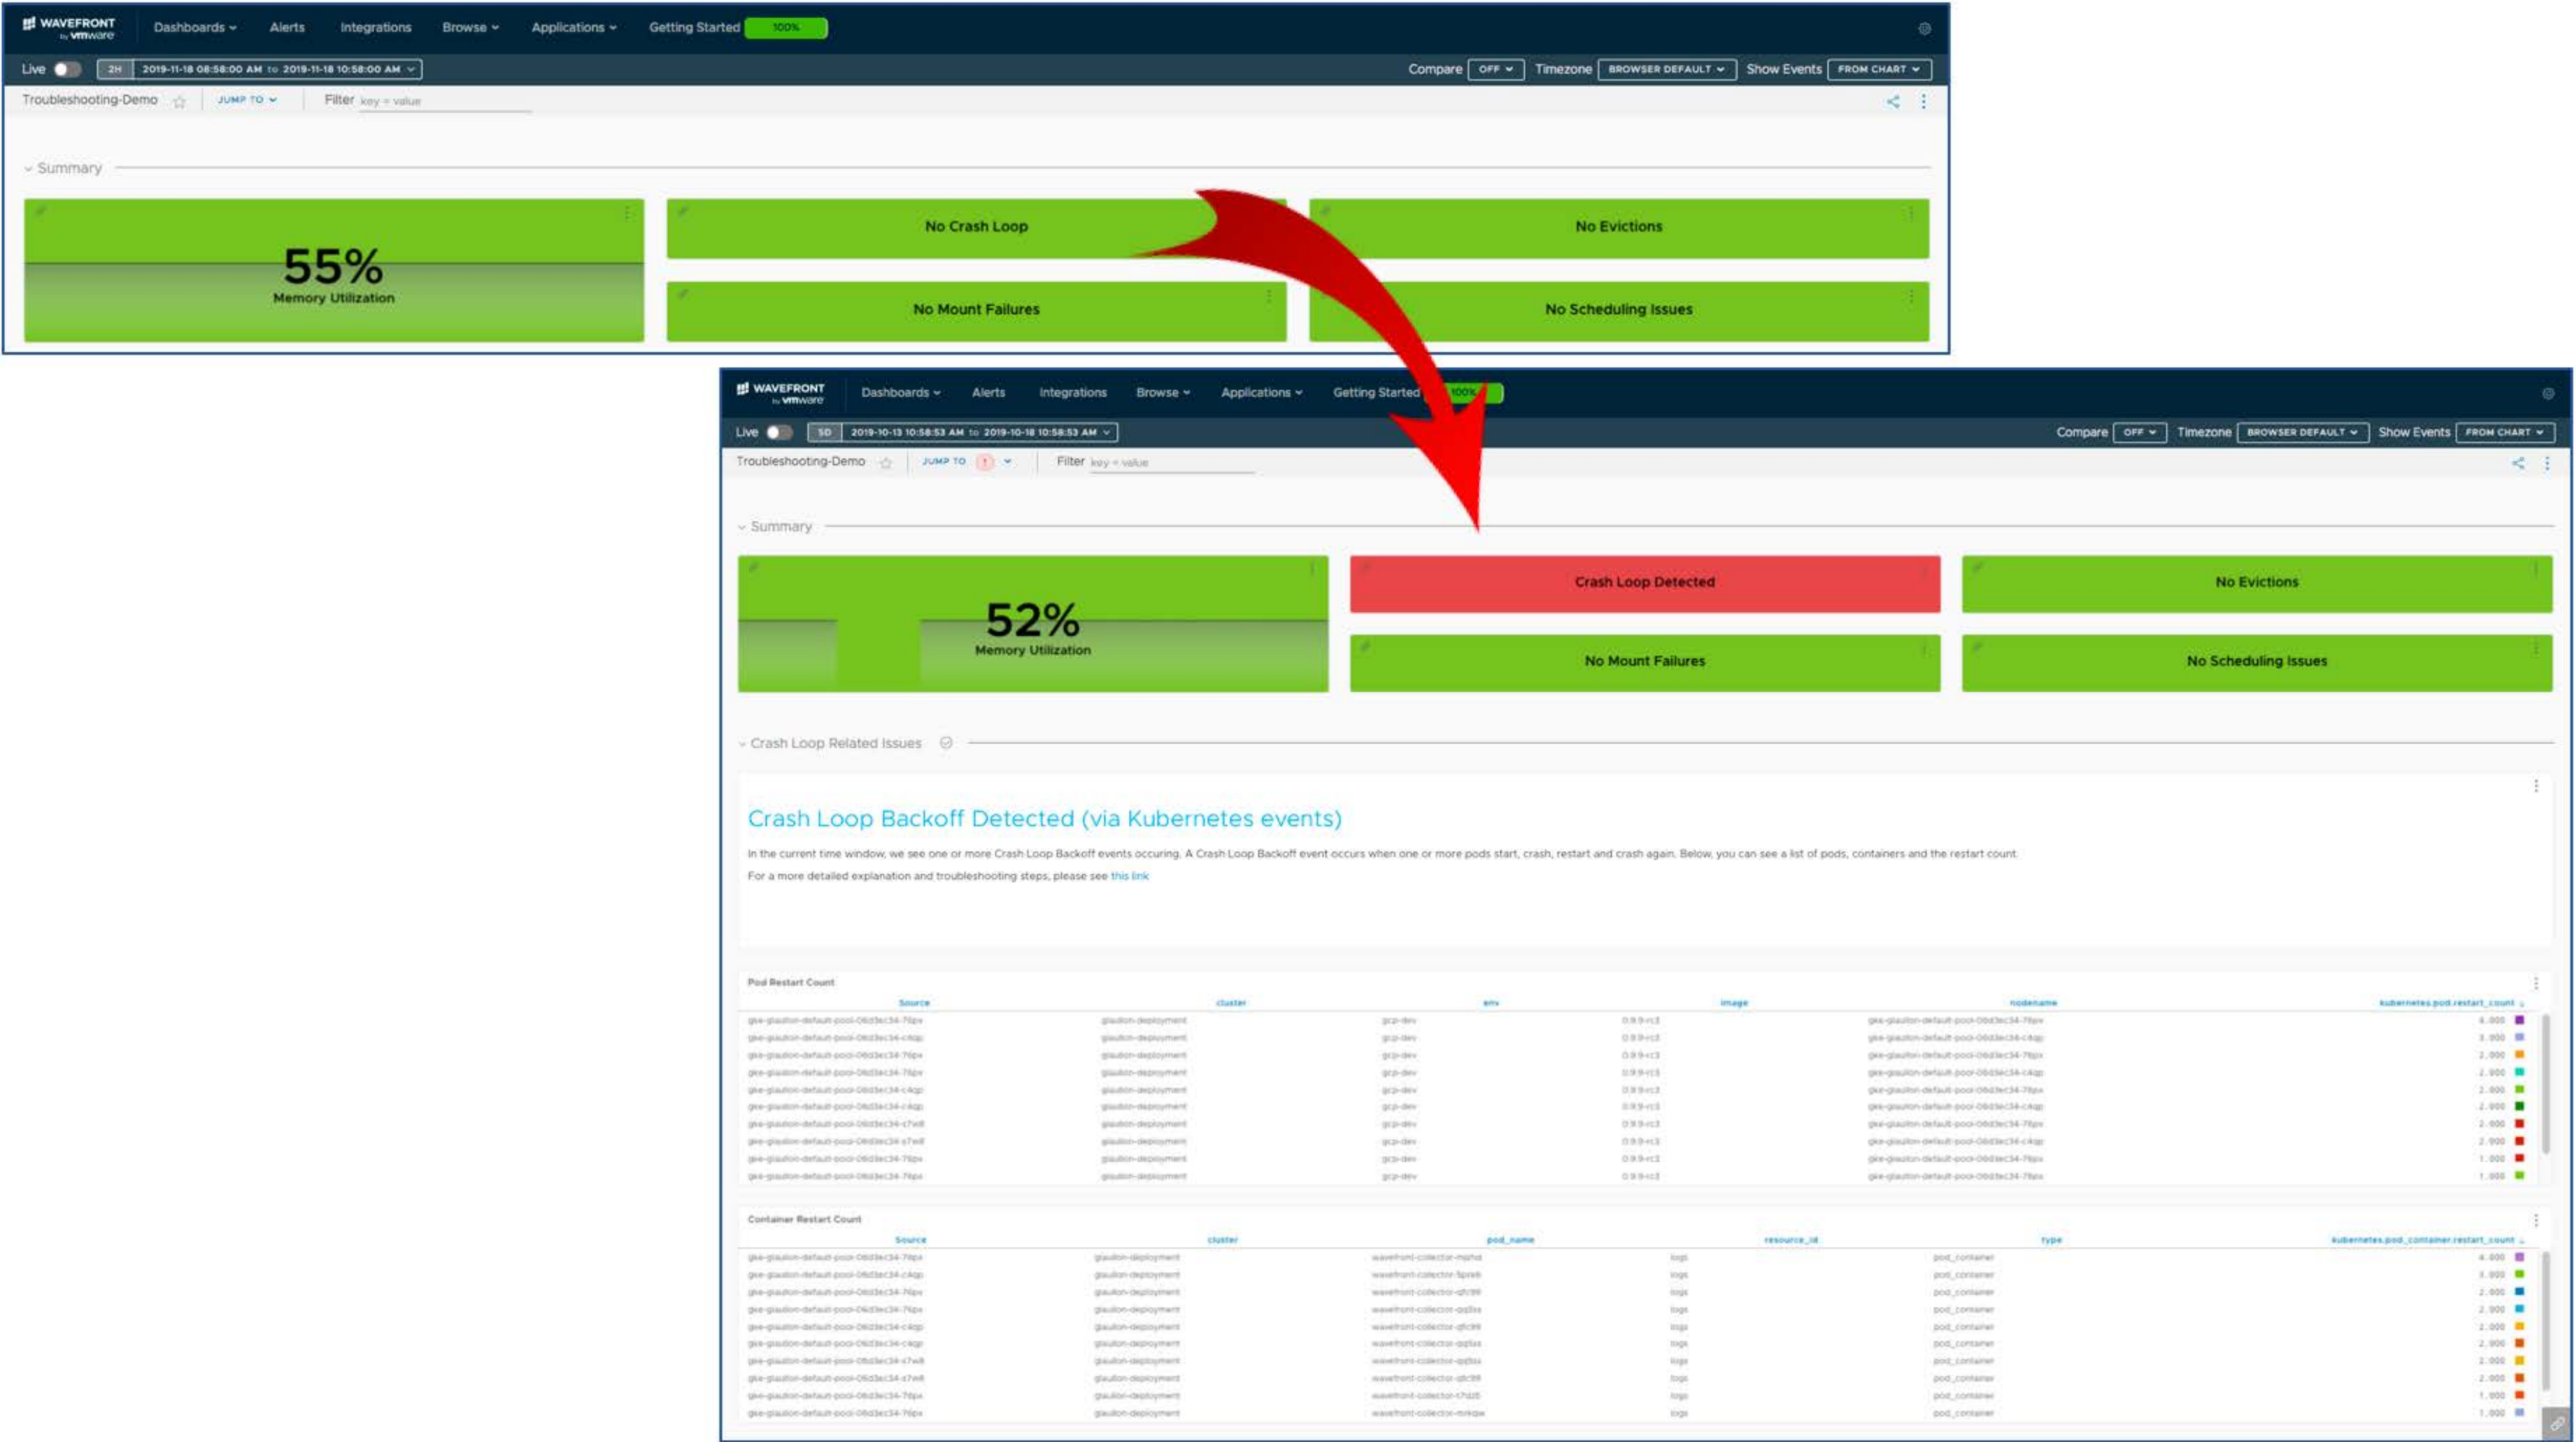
WAVEFRONT by vmware   Dashboards   Alerts   Integrations   Browse   Applications   Getting Started 100%

Live   2H   2019-11-18 08:58:00 AM to 2019-11-18 10:58:00 AM   Compare OFF   Timezone BROWSER DEFAULT   Show Events FROM CHART

Troubleshooting-Demo   JUMP TO   Filter key = value

Summary

55%
Memory Utilization

No Crash Loop

No Evictions

No Mount Failures

No Scheduling Issues

WAVEFRONT by vmware   Dashboards   Alerts   Integrations   Browse   Applications   Getting Started 100%

Live   5D   2019-10-13 10:58:53 AM to 2019-10-18 10:58:53 AM   Compare OFF   Timezone BROWSER DEFAULT   Show Events FROM CHART

Troubleshooting-Demo   JUMP TO   Filter key = value

Summary

52%
Memory Utilization

Crash Loop Detected

No Evictions

No Mount Failures

No Scheduling Issues

Crash Loop Related Issues

Crash Loop Backoff Detected (via Kubernetes events)

In the current time window, we see one or more Crash Loop Backoff events occuring. A Crash Loop Backoff event occurs when one or more pods start, crash, restart and crash again. Below, you can see a list of pods, containers and the restart count.

For a more detailed explanation and troubleshooting steps, please see this link

Pod Restart Count

| Source | cluster | env | image | nodename | kubernetes.pod.restart_count |
|---|---|---|---|---|---|
| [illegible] | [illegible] | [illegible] | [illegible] | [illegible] | 4.000 |
| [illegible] | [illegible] | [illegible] | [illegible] | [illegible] | 3.000 |
| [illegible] | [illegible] | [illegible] | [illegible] | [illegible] | 2.000 |
| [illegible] | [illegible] | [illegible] | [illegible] | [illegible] | 2.000 |
| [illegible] | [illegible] | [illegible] | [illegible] | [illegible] | 2.000 |
| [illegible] | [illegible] | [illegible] | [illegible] | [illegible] | 2.000 |
| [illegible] | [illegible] | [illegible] | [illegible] | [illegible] | 2.000 |
| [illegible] | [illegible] | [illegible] | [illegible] | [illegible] | 2.000 |
| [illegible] | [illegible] | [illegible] | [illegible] | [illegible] | 1.000 |
| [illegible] | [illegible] | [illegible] | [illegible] | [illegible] | 1.000 |

Container Restart Count

| Source | cluster | pod_name | resource_id | type | kubernetes.pod_container.restart_count |
|---|---|---|---|---|---|
| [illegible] | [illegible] | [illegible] | logs | pod_container | 4.000 |
| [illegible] | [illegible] | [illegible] | logs | pod_container | 3.000 |
| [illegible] | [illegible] | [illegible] | logs | pod_container | 2.000 |
| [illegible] | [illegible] | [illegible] | logs | pod_container | 2.000 |
| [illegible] | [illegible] | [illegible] | logs | pod_container | 2.000 |
| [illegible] | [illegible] | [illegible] | logs | pod_container | 2.000 |
| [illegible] | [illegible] | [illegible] | logs | pod_container | 2.000 |
| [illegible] | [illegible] | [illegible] | logs | pod_container | 2.000 |
| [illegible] | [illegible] | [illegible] | logs | pod_container | 1.000 |
| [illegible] | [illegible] | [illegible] | logs | pod_container | 1.000 |